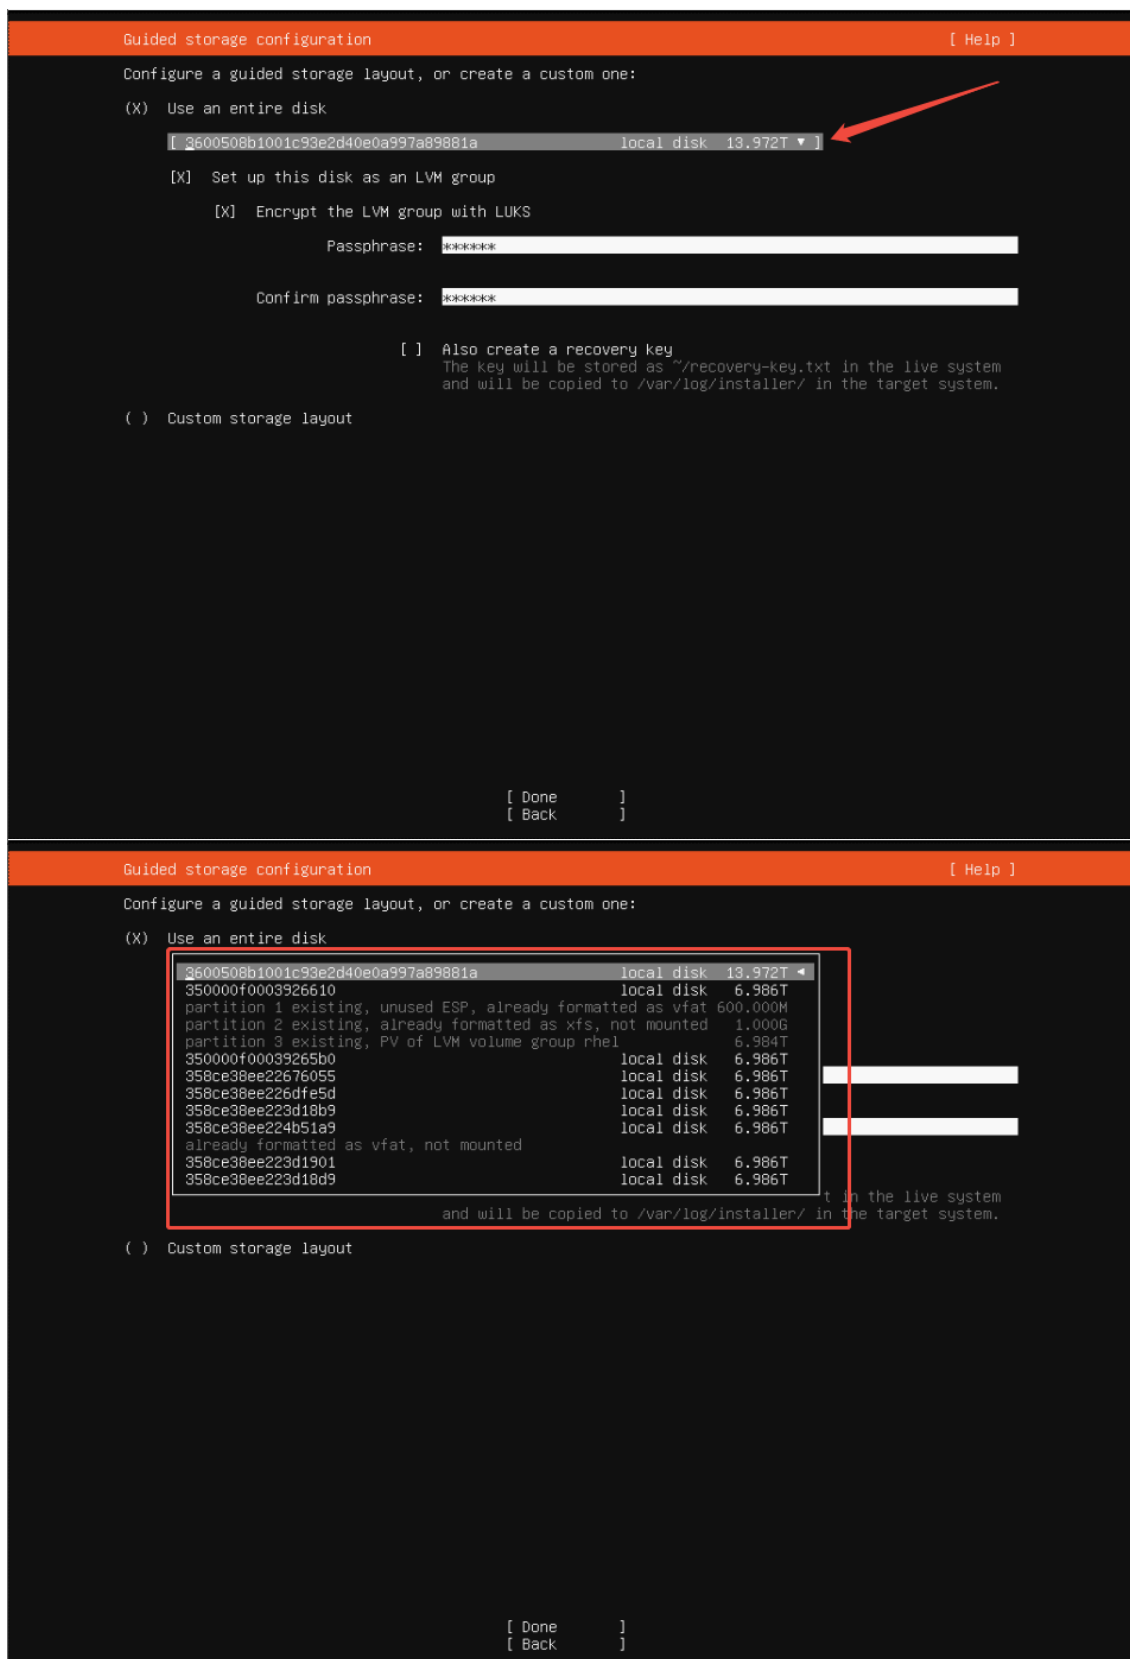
Guided storage configuration [ Help ]

Configure a guided storage layout, or create a custom one:

(X) Use an entire disk

[ 3600508b1001c93e2d40e0a997a89881a local disk 13.972T ▾ ]

[X] Set up this disk as an LVM group

[X] Encrypt the LVM group with LUKS

Passphrase: \*\*\*\*\*\*

Confirm passphrase: \*\*\*\*\*\*

[ ] Also create a recovery key
The key will be stored as ~/recovery-key.txt in the live system and will be copied to /var/log/installer/ in the target system.

( ) Custom storage layout

[ Done ]
[ Back ]

Guided storage configuration [ Help ]

Configure a guided storage layout, or create a custom one:

(X) Use an entire disk

| | | |
|---|---|---|
| 3600508b1001c93e2d40e0a997a89881a | local disk | 13.972T ◂ |
| 350000f0003926610 | local disk | 6.986T |
| partition 1 existing, unused ESP, already formatted as vfat | | 600.000M |
| partition 2 existing, already formatted as xfs, not mounted | | 1.000G |
| partition 3 existing, PV of LVM volume group rhel | | 6.984T |
| 350000f00039265b0 | local disk | 6.986T |
| 358ce38ee22676055 | local disk | 6.986T |
| 358ce38ee226dfe5d | local disk | 6.986T |
| 358ce38ee223d18b9 | local disk | 6.986T |
| 358ce38ee224b51a9 | local disk | 6.986T |
| already formatted as vfat, not mounted | | |
| 358ce38ee223d1901 | local disk | 6.986T |
| 358ce38ee223d18d9 | local disk | 6.986T |

t in the live system
and will be copied to /var/log/installer/ in the target system.

( ) Custom storage layout

[ Done ]
[ Back ]